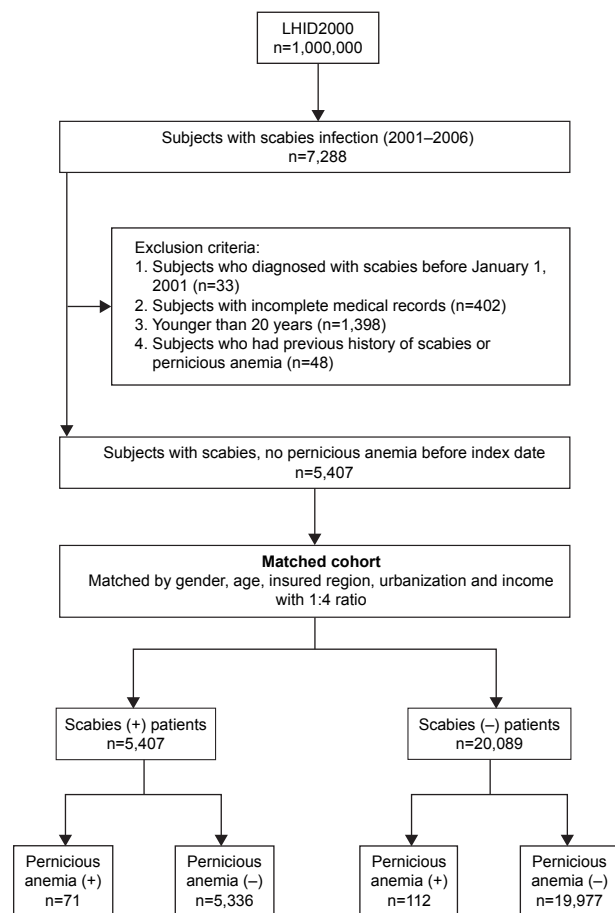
LHID2000
n=1,000,000

Subjects with scabies infection (2001–2006)
n=7,288

Exclusion criteria:
1. Subjects who diagnosed with scabies before January 1, 2001 (n=33)
2. Subjects with incomplete medical records (n=402)
3. Younger than 20 years (n=1,398)
4. Subjects who had previous history of scabies or pernicious anemia (n=48)

Subjects with scabies, no pernicious anemia before index date
n=5,407

**Matched cohort**
Matched by gender, age, insured region, urbanization and income with 1:4 ratio

Scabies (+) patients
n=5,407

Scabies (–) patients
n=20,089

Pernicious anemia (+)
n=71

Pernicious anemia (–)
n=5,336

Pernicious anemia (+)
n=112

Pernicious anemia (–)
n=19,977